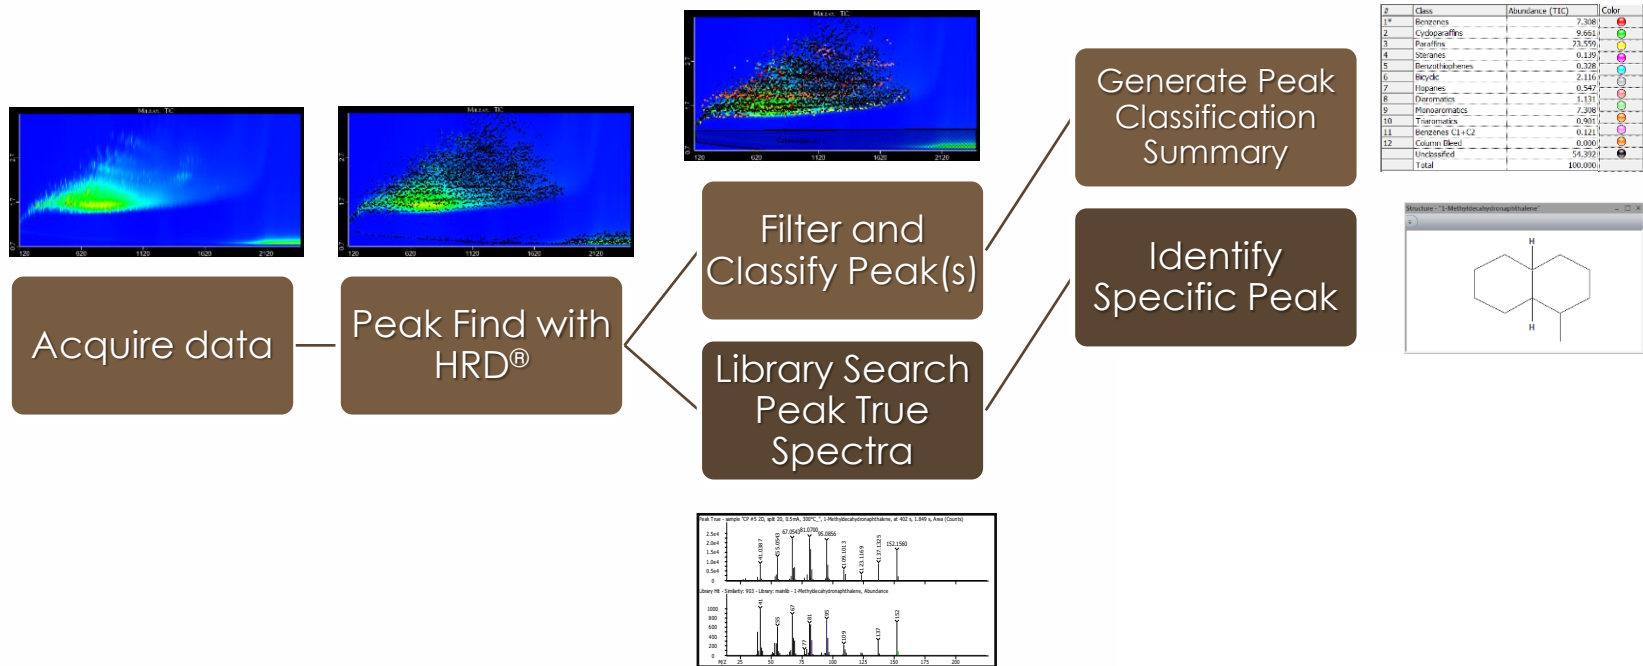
Acquire data

Peak Find with HRD®

Filter and Classify Peak(s)

Library Search Peak True Spectra

Generate Peak Classification Summary

Identify Specific Peak

| # | Class | Abundance (TIC) | Color |
|---|---|---|---|
| 1* | Benzenes | 7.308 | |
| 2 | Cycloparaffins | 9.661 | |
| 3 | Paraffins | 23.559 | |
| 4 | Steranes | 0.139 | |
| 5 | Benzothiophenes | 0.328 | |
| 6 | Bicyclic | 2.116 | |
| 7 | Hopanes | 0.547 | |
| 8 | Diaromatics | 1.131 | |
| 9 | Monoaromatics | 7.308 | |
| 10 | Triaromatics | 0.901 | |
| 11 | Benzenes C1+C2 | 0.121 | |
| 12 | Column Bleed | 0.000 | |
| | Unclassified | 54.392 | |
| | Total | 100.000 | |

Structure - "1-Methyldecahydronaphthalene"

H

H

120 620 1120 1620 2120

Peak True - sample "CF #5 20, split 20, 0.5mA, 300°C", 1-Methyldecahydronaphthalene, at 402 s, 1.849 s, Area (Counts)

2.5e4 2.0e4 1.5e4 1.0e4 0.5e4 0

41.0387 55.0543 67.0543 81.0700 95.0856 109.1013 123.1169 137.1325 152.1560

Library Hit - Similarity: 903 - Library: mainlib - 1-Methyldecahydronaphthalene, Abundance

1000 800 600 400 200 0

41 55 67 77 81 95 109 137 152

m/z 25 50 75 100 125 150 175 200